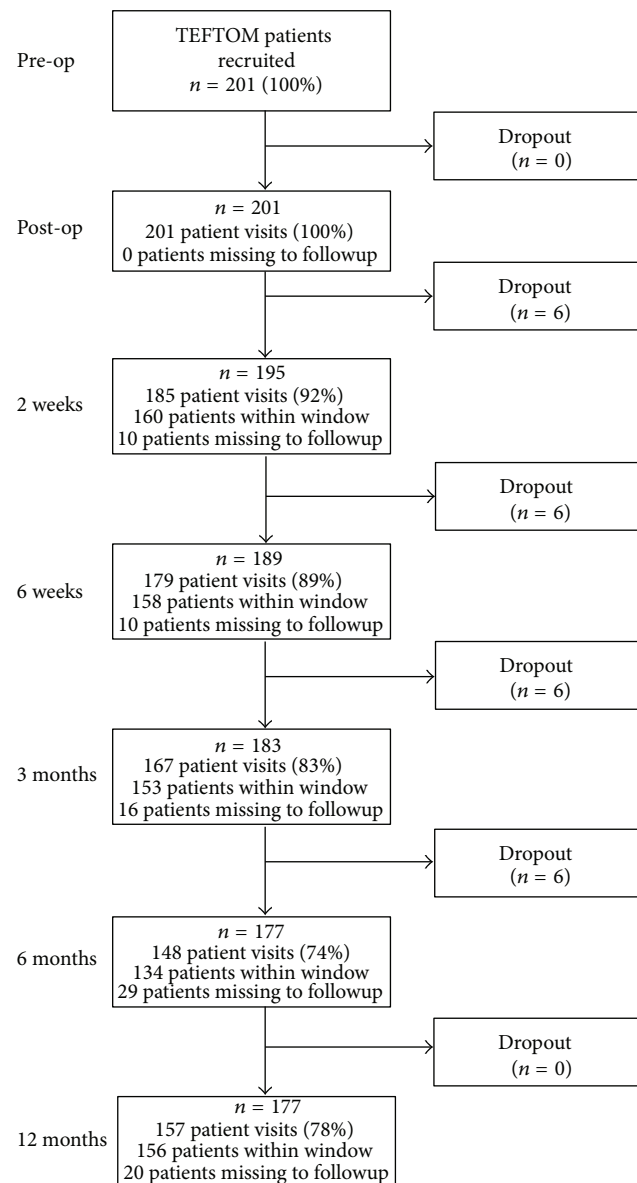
Pre-op

TEFTOM patients recruited
$n = 201$ (100%)

Dropout
($n = 0$)

Post-op

$n = 201$
201 patient visits (100%)
0 patients missing to followup

Dropout
($n = 6$)

2 weeks

$n = 195$
185 patient visits (92%)
160 patients within window
10 patients missing to followup

Dropout
($n = 6$)

6 weeks

$n = 189$
179 patient visits (89%)
158 patients within window
10 patients missing to followup

Dropout
($n = 6$)

3 months

$n = 183$
167 patient visits (83%)
153 patients within window
16 patients missing to followup

Dropout
($n = 6$)

6 months

$n = 177$
148 patient visits (74%)
134 patients within window
29 patients missing to followup

Dropout
($n = 0$)

12 months

$n = 177$
157 patient visits (78%)
156 patients within window
20 patients missing to followup